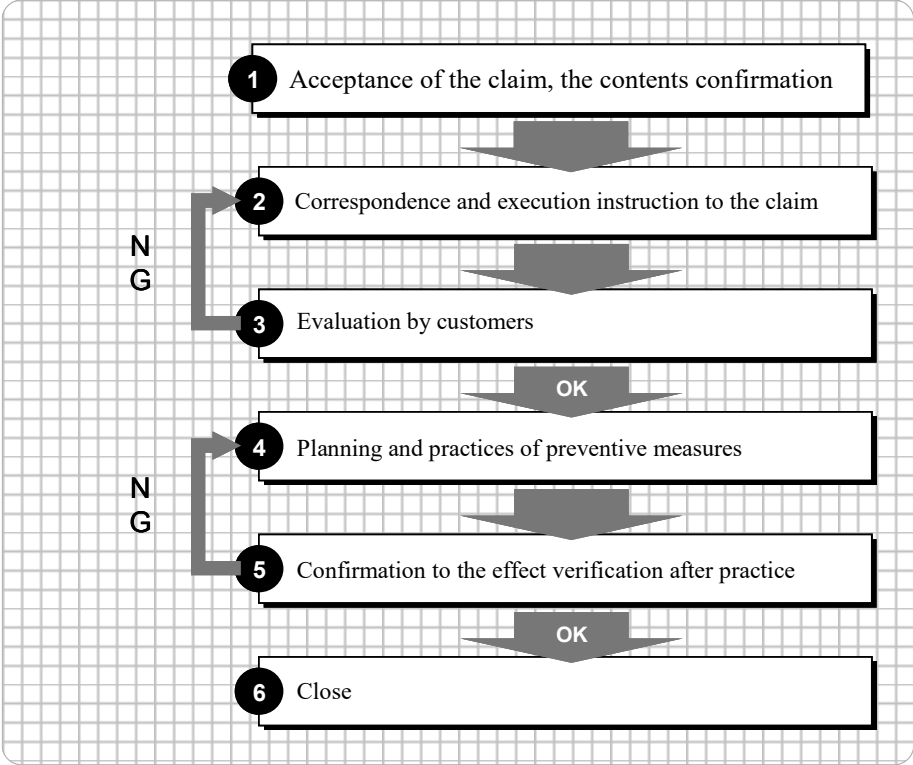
1 Acceptance of the claim, the contents confirmation

2 Correspondence and execution instruction to the claim

NG

3 Evaluation by customers

OK

4 Planning and practices of preventive measures

NG

5 Confirmation to the effect verification after practice

OK

6 Close